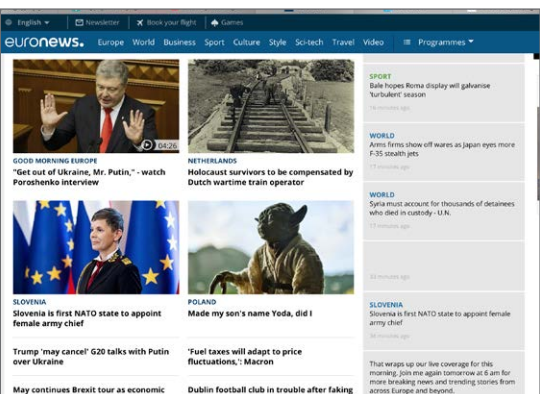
English ▾ Newsletter Book your flight Games

euronews. Europe World Business Sport Culture Style Sci-tech Travel Video Programmes ▾

04:26

GOOD MORNING EUROPE
"Get out of Ukraine, Mr. Putin," - watch Poroshenko interview

NETHERLANDS
Holocaust survivors to be compensated by Dutch wartime train operator

SLOVENIA
Slovenia is first NATO state to appoint female army chief

POLAND
Made my son's name Yoda, did I

Trump 'may cancel' G20 talks with Putin over Ukraine

'Fuel taxes will adapt to price fluctuations,': Macron

May continues Brexit tour as economic

Dublin football club in trouble after faking

SPORT
Bale hopes Roma display will galvanise 'turbulent' season
16 minutes ago

WORLD
Arms firms show off wares as Japan eyes more F-35 stealth jets
17 minutes ago

WORLD
Syria must account for thousands of detainees who died in custody - U.N.
17 minutes ago

34 minutes ago

SLOVENIA
Slovenia is first NATO state to appoint female army chief
34 minutes ago

That wraps up our live coverage for this morning. Join me again tomorrow at 6 am for more breaking news and trending stories from across Europe and beyond.